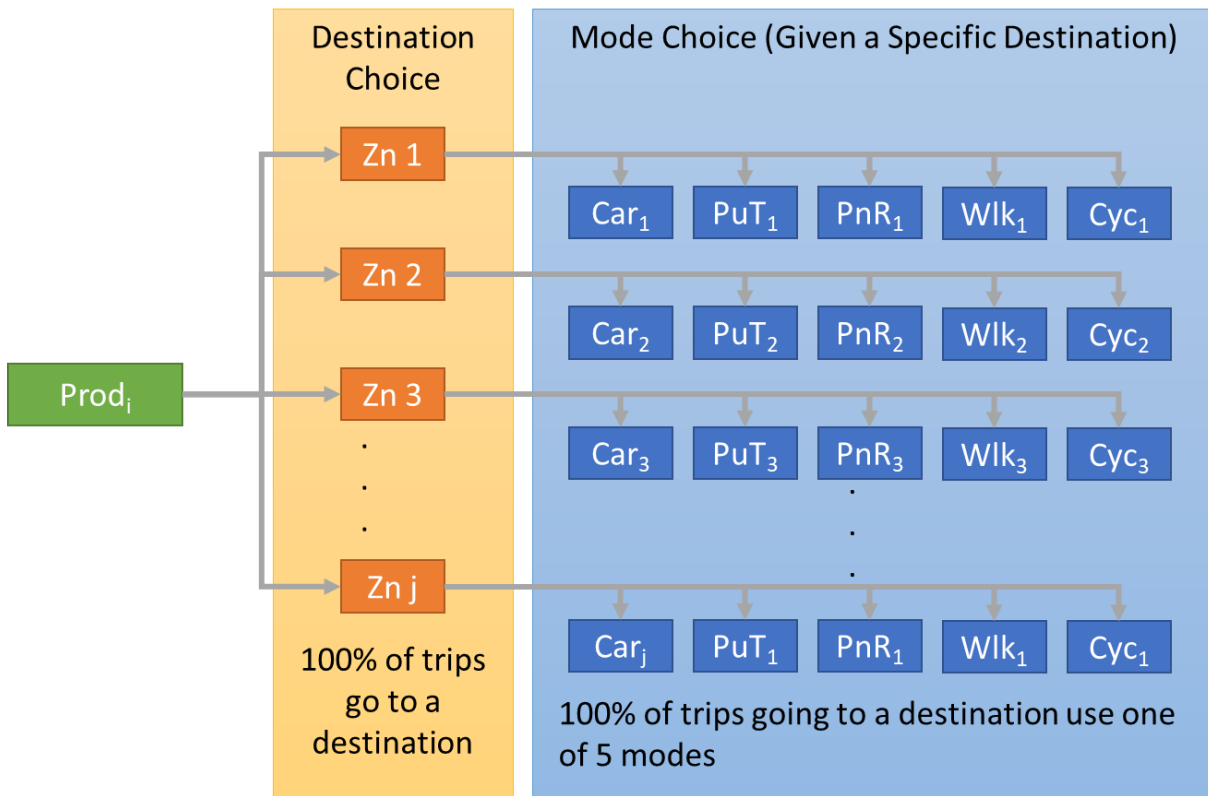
Destination Choice

Mode Choice (Given a Specific Destination)

$\text{Prod}_i$

Zn 1

$\text{Car}_1$ $\text{PuT}_1$ $\text{PnR}_1$ $\text{Wlk}_1$ $\text{Cyc}_1$

Zn 2

$\text{Car}_2$ $\text{PuT}_2$ $\text{PnR}_2$ $\text{Wlk}_2$ $\text{Cyc}_2$

Zn 3

$\text{Car}_3$ $\text{PuT}_3$ $\text{PnR}_3$ $\text{Wlk}_3$ $\text{Cyc}_3$

.
.
.

Zn j

$\text{Car}_j$ $\text{PuT}_1$ $\text{PnR}_1$ $\text{Wlk}_1$ $\text{Cyc}_1$

100% of trips go to a destination

100% of trips going to a destination use one of 5 modes